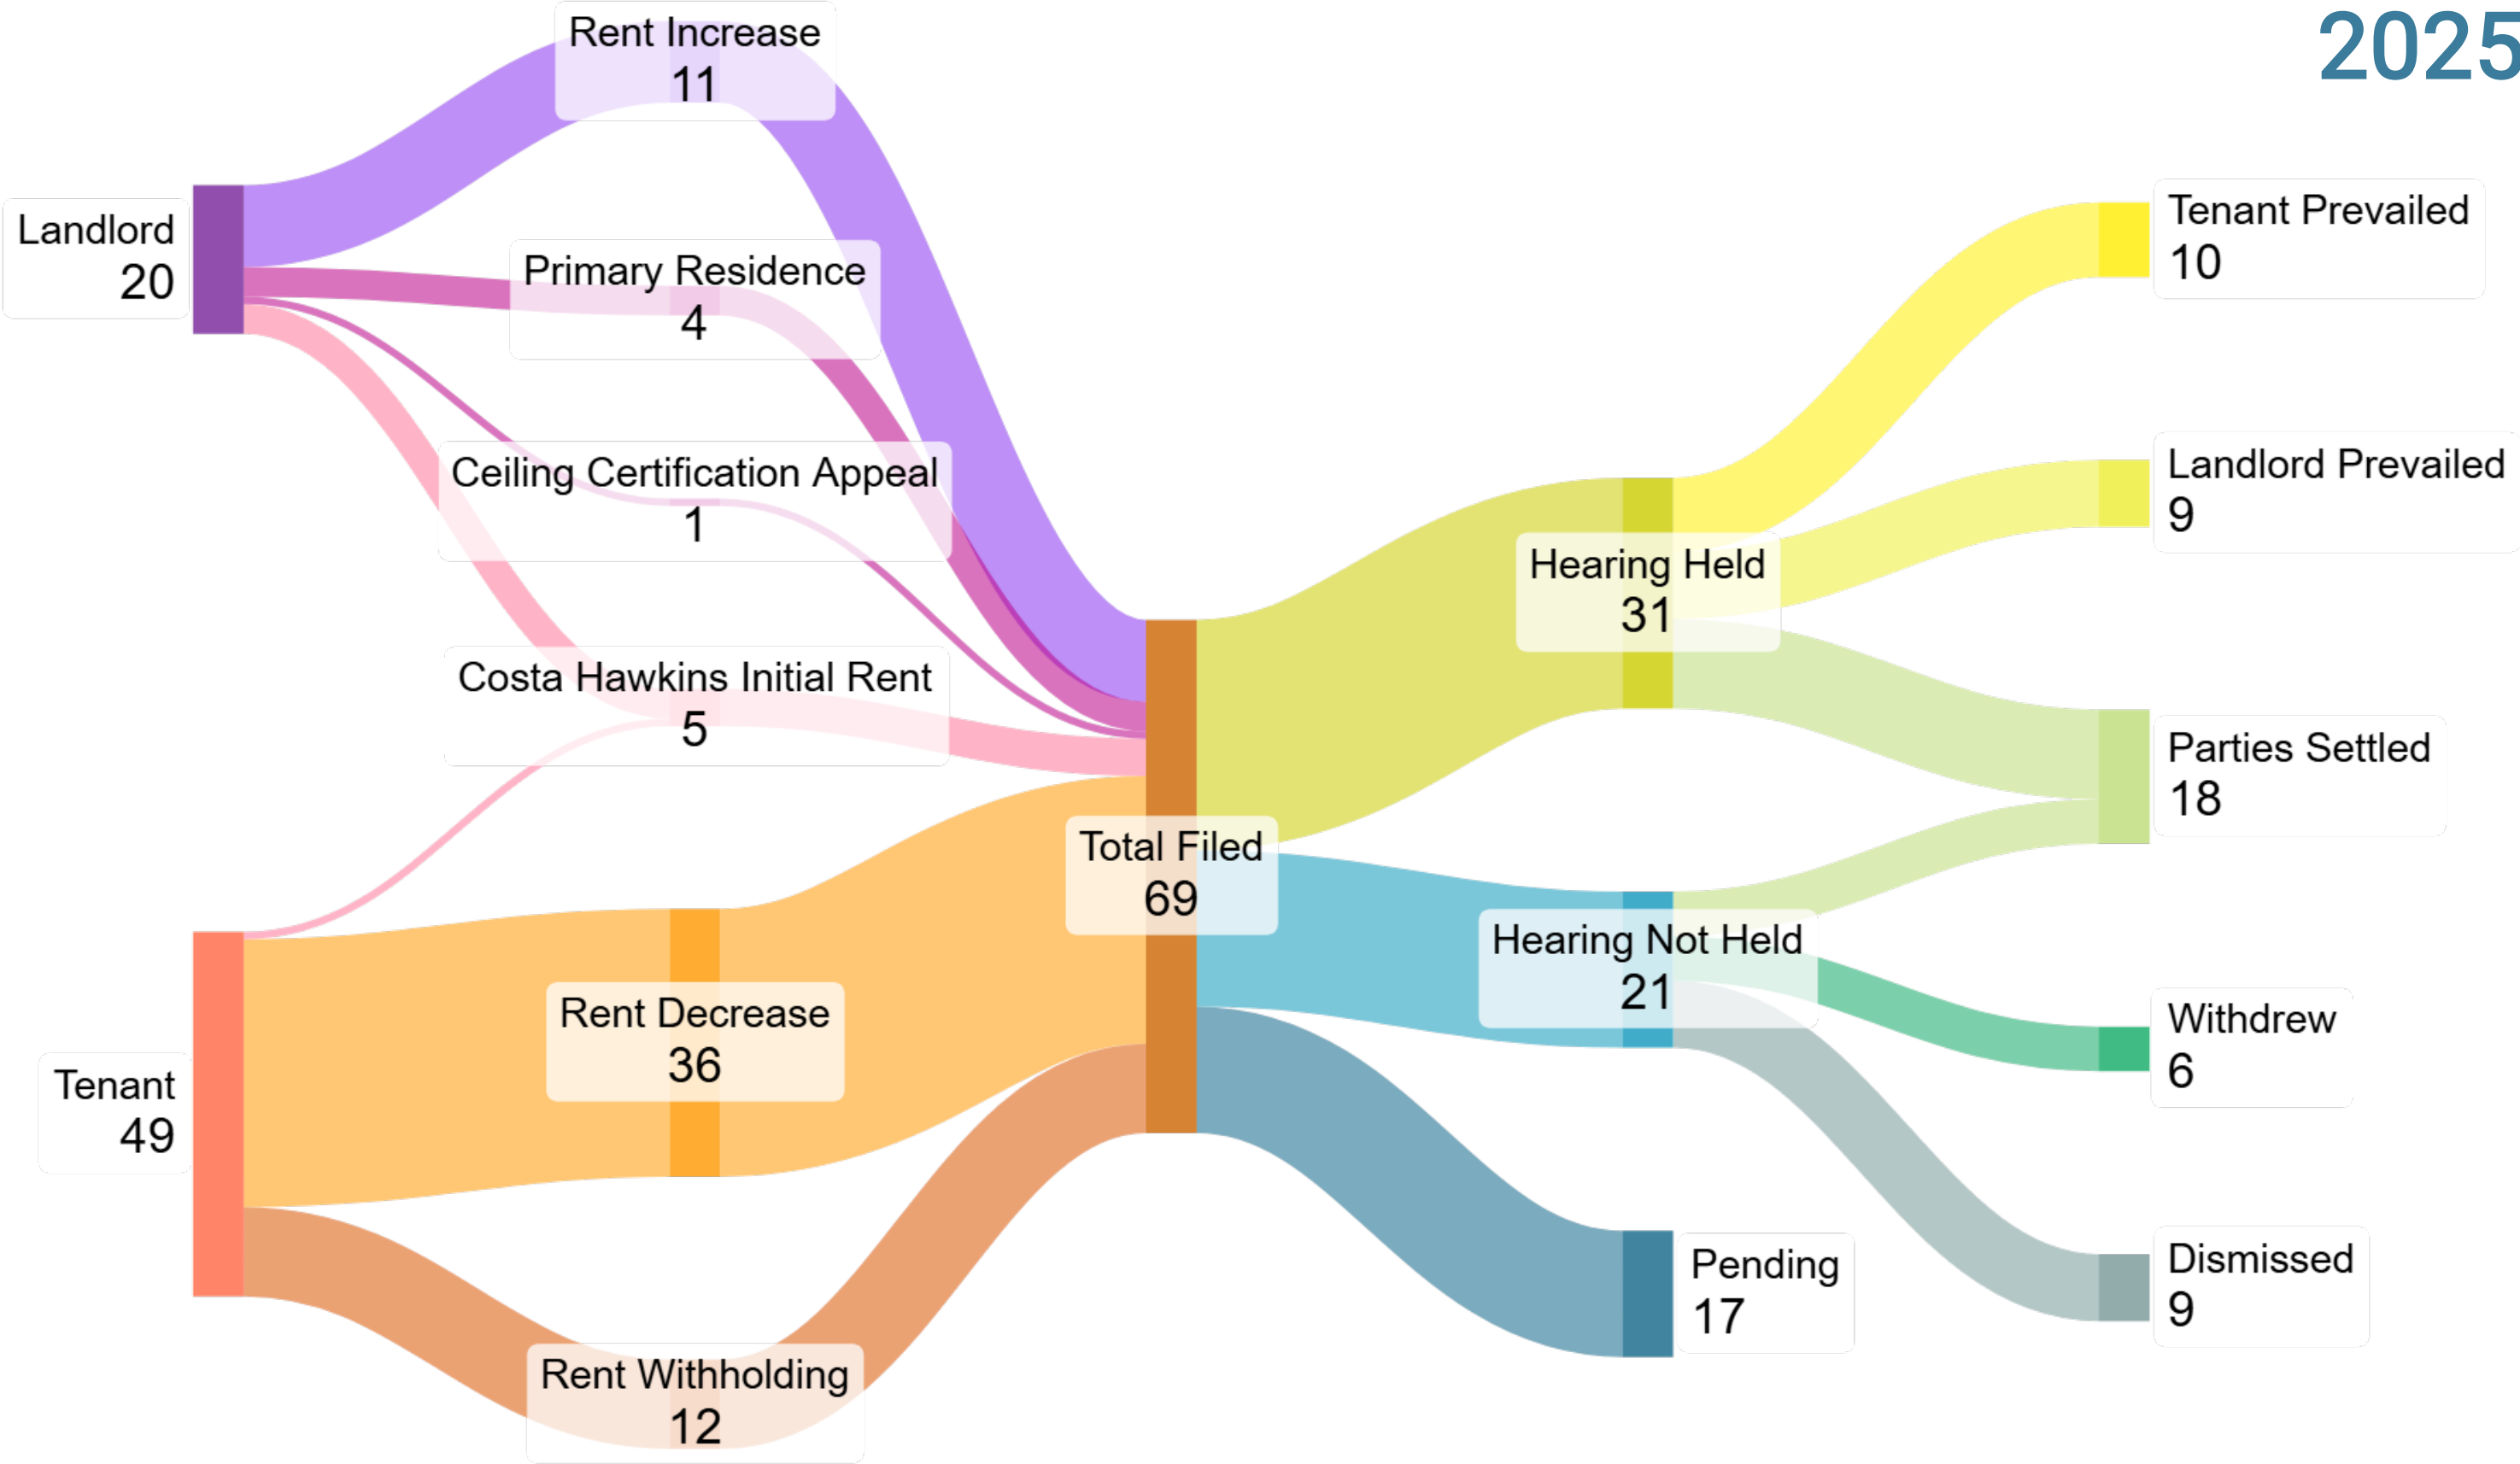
2025

Landlord
20

Tenant
49

Rent Increase
11

Primary Residence
4

Ceiling Certification Appeal
1

Costa Hawkins Initial Rent
5

Rent Decrease
36

Rent Withholding
12

Total Filed
69

Hearing Held
31

Hearing Not Held
21

Pending
17

Tenant Prevailed
10

Landlord Prevailed
9

Parties Settled
18

Withdrew
6

Dismissed
9